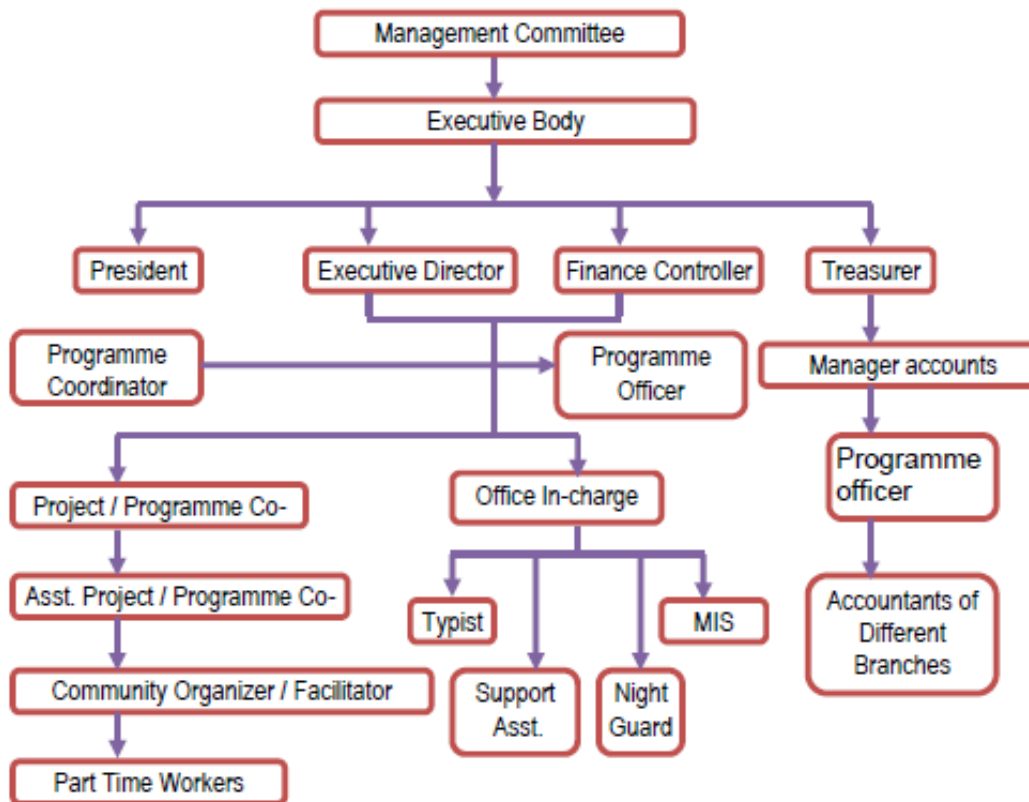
Management Committee

Executive Body

President

Executive Director

Finance Controller

Treasurer

Programme Coordinator

Programme Officer

Manager accounts

Programme officer

Accountants of Different Branches

Project / Programme Co-

Office In-charge

Asst. Project / Programme Co-

Typist

MIS

Community Organizer / Facilitator

Support Asst.

Night Guard

Part Time Workers